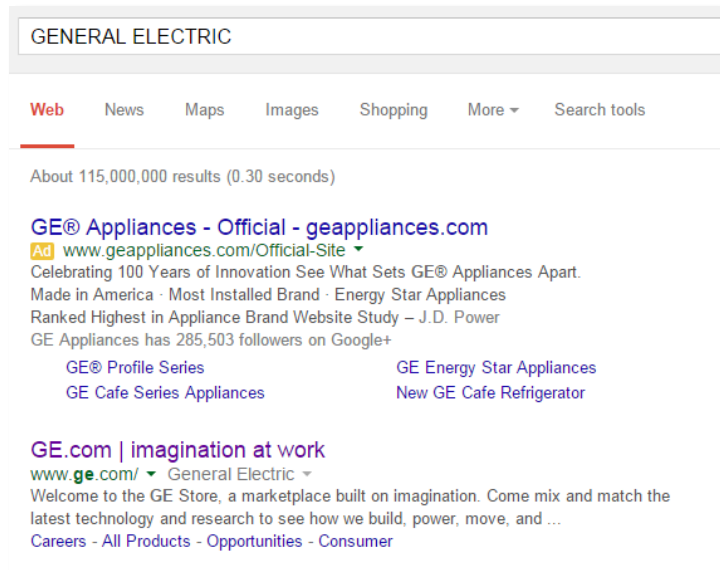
GENERAL ELECTRIC

Web News Maps Images Shopping More Search tools

About 115,000,000 results (0.30 seconds)

GE® Appliances - Official - geappliances.com
Ad www.geappliances.com/Official-Site
Celebrating 100 Years of Innovation See What Sets GE® Appliances Apart.
Made in America · Most Installed Brand · Energy Star Appliances
Ranked Highest in Appliance Brand Website Study – J.D. Power
GE Appliances has 285,503 followers on Google+

GE® Profile Series
GE Energy Star Appliances
GE Cafe Series Appliances
New GE Cafe Refrigerator

GE.com | imagination at work
www.ge.com/ General Electric
Welcome to the GE Store, a marketplace built on imagination. Come mix and match the latest technology and research to see how we build, power, move, and ...
Careers - All Products - Opportunities - Consumer